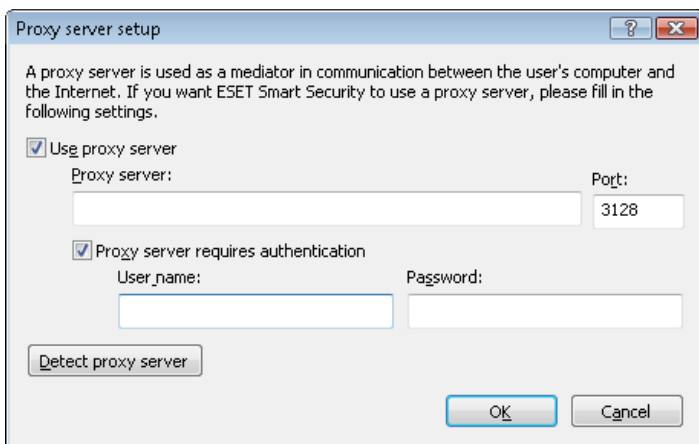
Proxy server setup

?

A proxy server is used as a mediator in communication between the user's computer and the Internet. If you want ESET Smart Security to use a proxy server, please fill in the following settings.

Use proxy server

Proxy server:

Port:

3128

Proxy server requires authentication

User name:

Password:

Detect proxy server

OK

Cancel